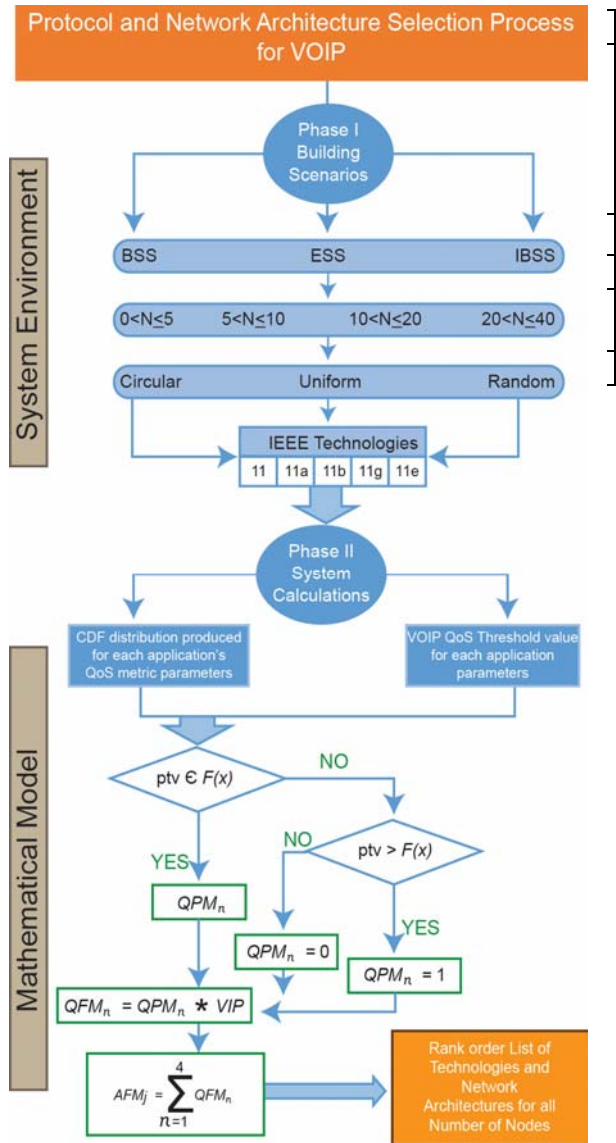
Protocol and Network Architecture Selection Process for VOIP

System Environment

Phase I Building Scenarios

BSS ESS IBSS

$0<N\leq5$ $5<N\leq10$ $10<N\leq20$ $20<N\leq40$

Circular Uniform Random

IEEE Technologies

| 11 | 11a | 11b | 11g | 11e |
|---|---|---|---|---|

Phase II System Calculations

Mathematical Model

CDF distribution produced for each application's QoS metric parameters

VOIP QoS Threshold value for each application parameters

ptv $\in F(x)$

NO

YES

NO

ptv > $F(x)$

YES

$QPM_n$

$QPM_n = 0$

$QPM_n = 1$

$QFM_n = QPM_n * VIP$

$AFM_j = \sum_{n=1}^{4} QFM_n$

Rank order List of Technologies and Network Architectures for all Number of Nodes